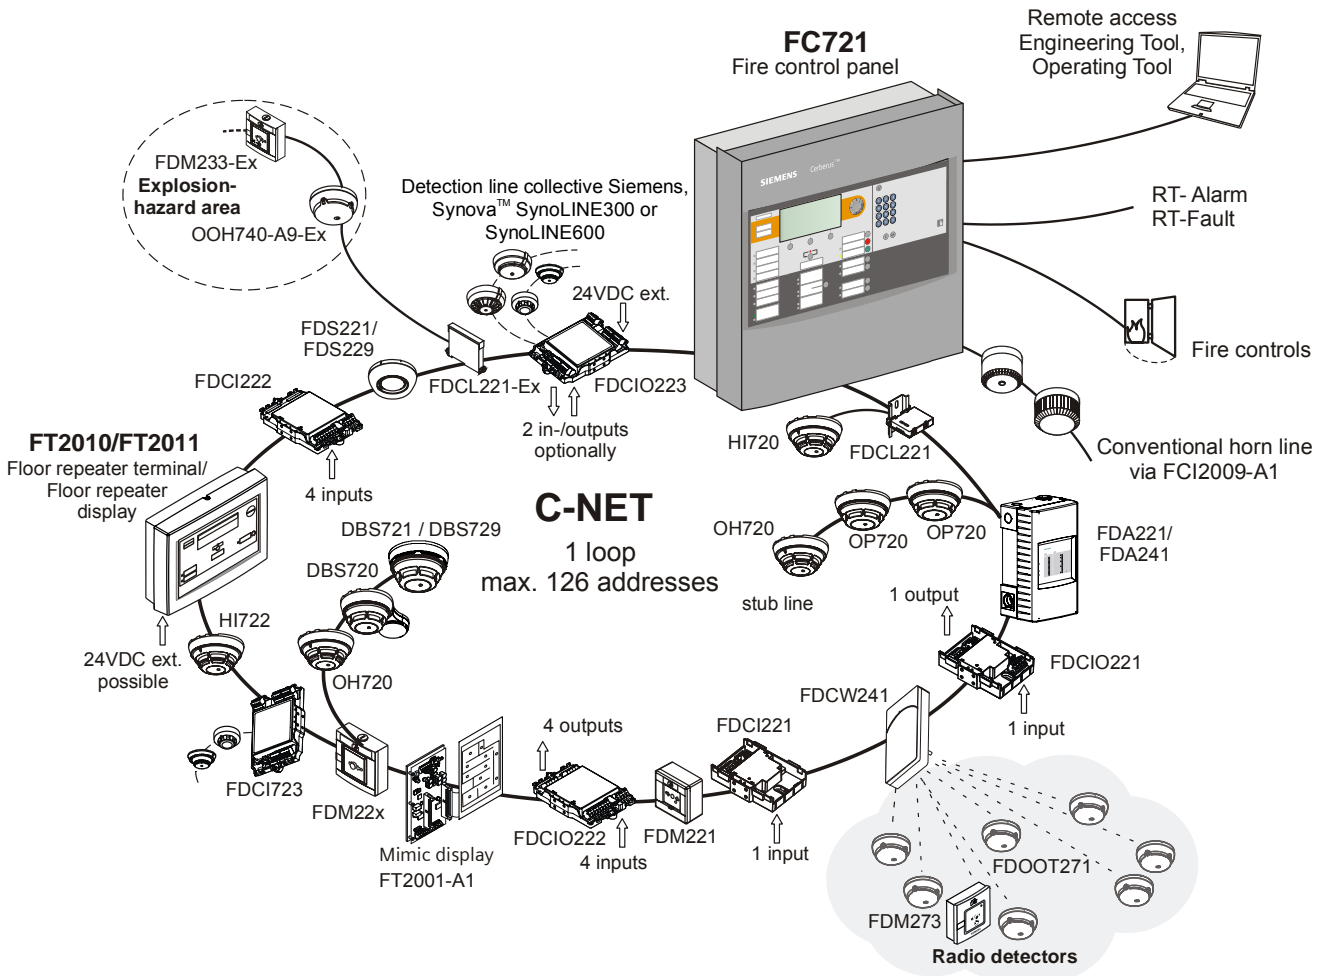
FC721
Fire control panel

Remote access
Engineering Tool,
Operating Tool

SIEMENS Cerberus™

RT- Alarm
RT-Fault

Fire controls

Conventional horn line
via FCI2009-A1

FDM233-Ex
Explosion-
hazard area
OOH740-A9-Ex

Detection line collective Siemens,
Synova™ SynoLINE300 or
SynoLINE600

24VDC ext.

FDS221/
FDS229

FDCI222

FDCL221-Ex

FDCIO223

2 in-/outputs
optionally

HI720

FDCL221

FT2010/FT2011
Floor repeater terminal/
Floor repeater
display

4 inputs

C-NET
1 loop
max. 126 addresses

OH720

OP720

OP720

FDA221/
FDA241

stub line

DBS721 / DBS729

DBS720

HI722

24VDC ext.
possible

OH720

1 output

FDCIO221

FDCW241

1 input

4 outputs

FDCI221

FDCI723

FDM22x

Mimic display
FT2001-A1

FDCIO222

4 inputs

FDM221

1 input

FDOOT271

FDM273

Radio detectors